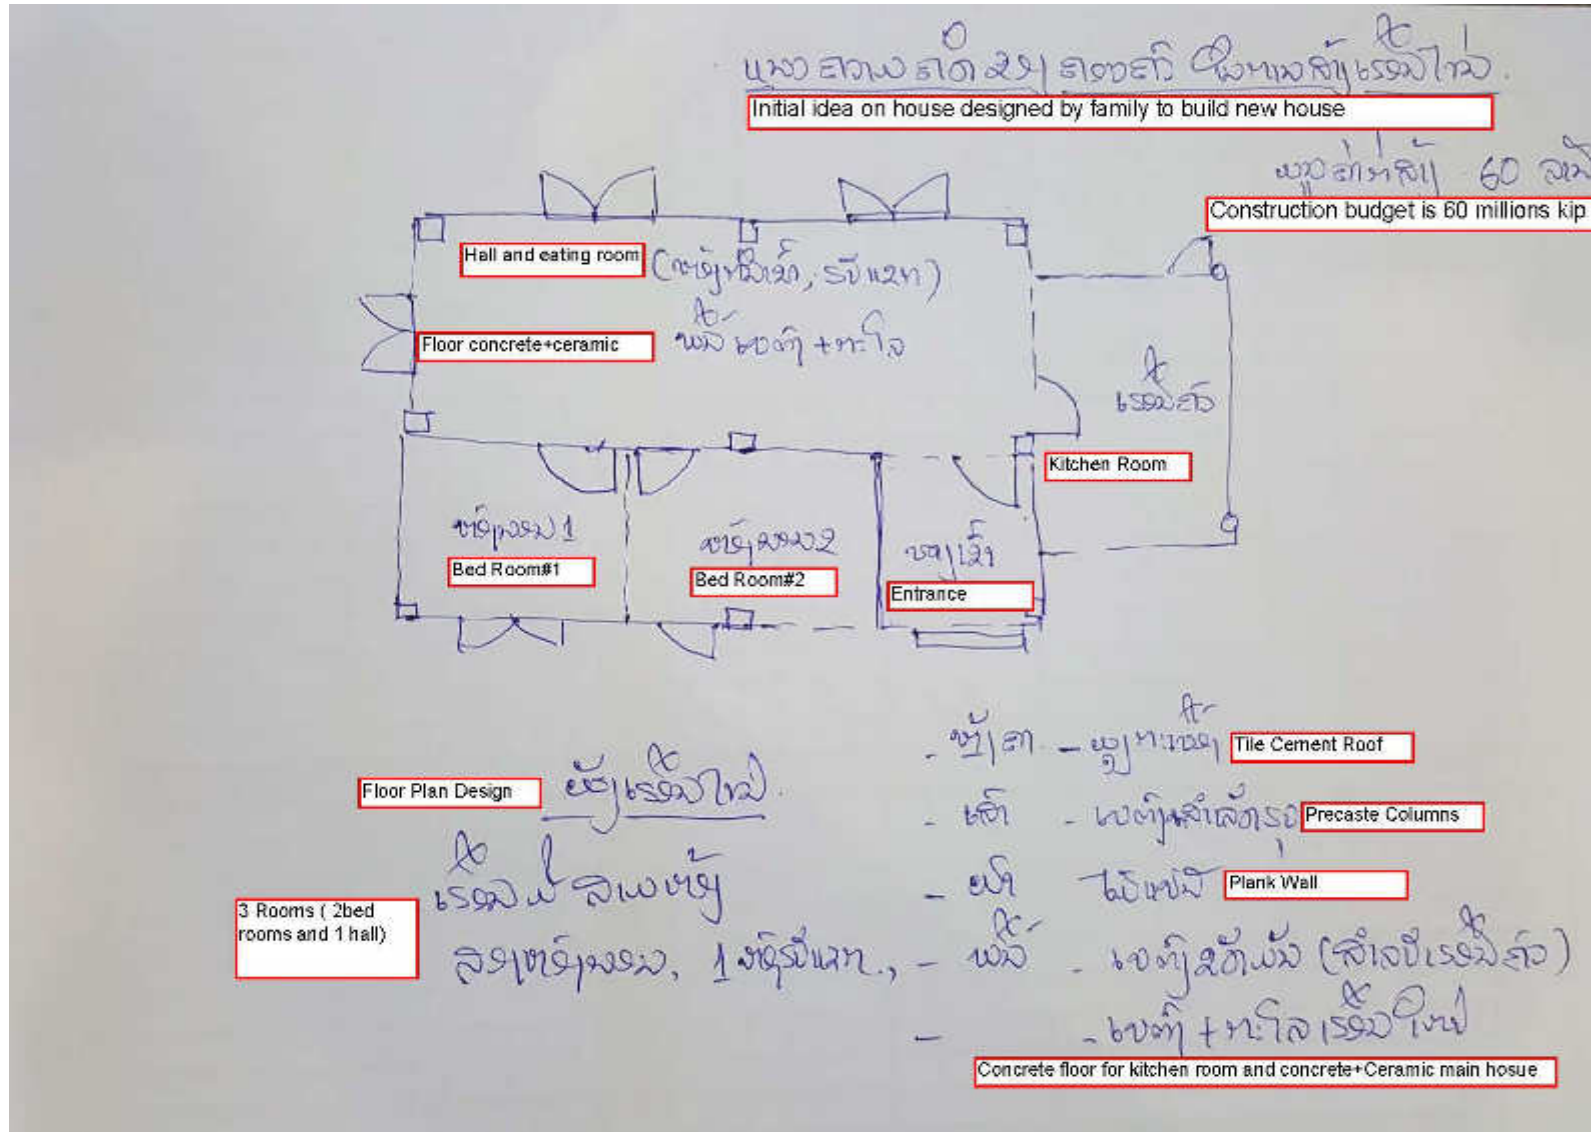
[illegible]

Initial idea on house designed by family to build new house

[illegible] 60 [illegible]

Construction budget is 60 millions kip

Hall and eating room

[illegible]

Floor concrete+ceramic

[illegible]

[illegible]

Kitchen Room

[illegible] 1

Bed Room#1

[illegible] 2

Bed Room#2

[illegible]

Entrance

Floor Plan Design

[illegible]

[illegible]

3 Rooms ( 2bed rooms and 1 hall)

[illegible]

- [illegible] - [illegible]

Tile Cement Roof

- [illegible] - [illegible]

Precaste Columns

- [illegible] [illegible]

Plank Wall

- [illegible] - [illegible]

- - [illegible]

Concrete floor for kitchen room and concrete+Ceramic main hosue